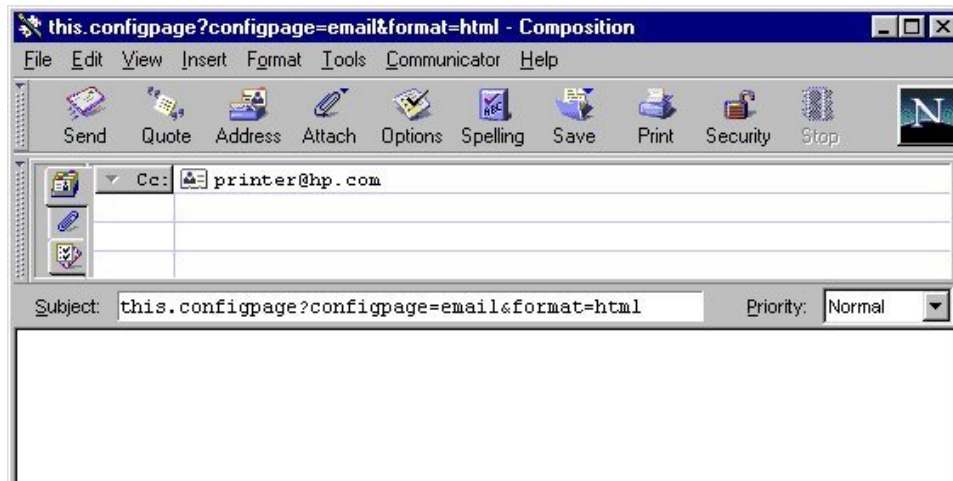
this.configpage?configpage=email&format=html - Composition

File Edit View Insert Format Tools Communicator Help

Send Quote Address Attach Options Spelling Save Print Security Stop

Cc: printer@hp.com

Subject: this.configpage?configpage=email&format=html

Priority: Normal